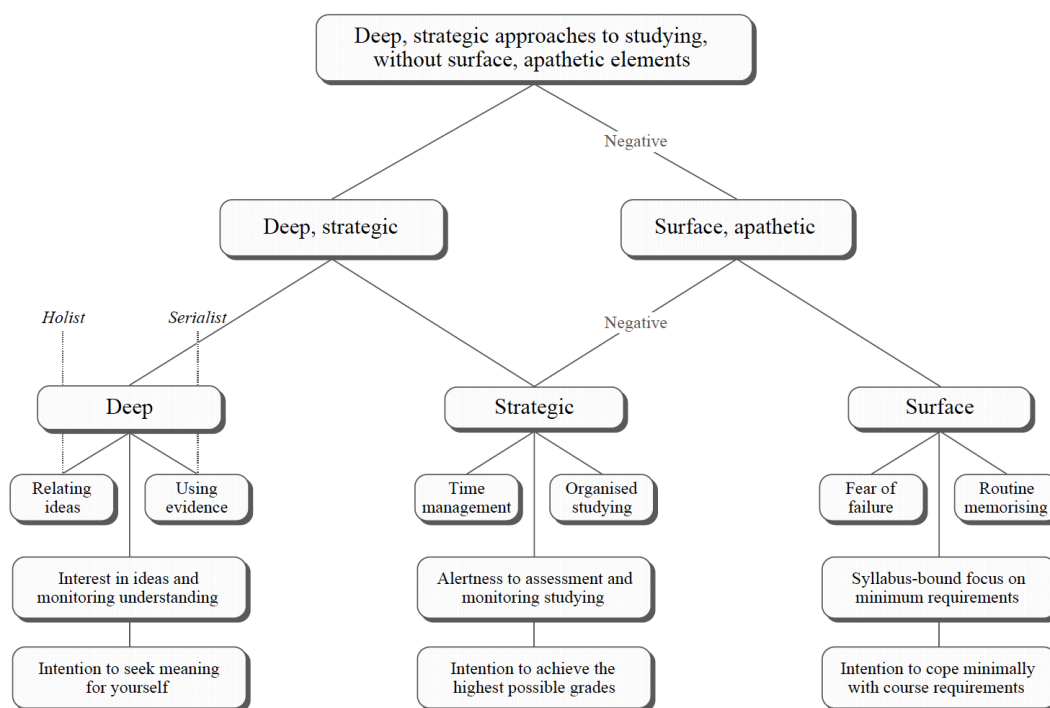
Deep, strategic approaches to studying, without surface, apathetic elements

Negative

Deep, strategic

Surface, apathetic

Holist

Serialist

Negative

Deep

Strategic

Surface

Relating ideas

Using evidence

Time management

Organised studying

Fear of failure

Routine memorising

Interest in ideas and monitoring understanding

Alertness to assessment and monitoring studying

Syllabus-bound focus on minimum requirements

Intention to seek meaning for yourself

Intention to achieve the highest possible grades

Intention to cope minimally with course requirements